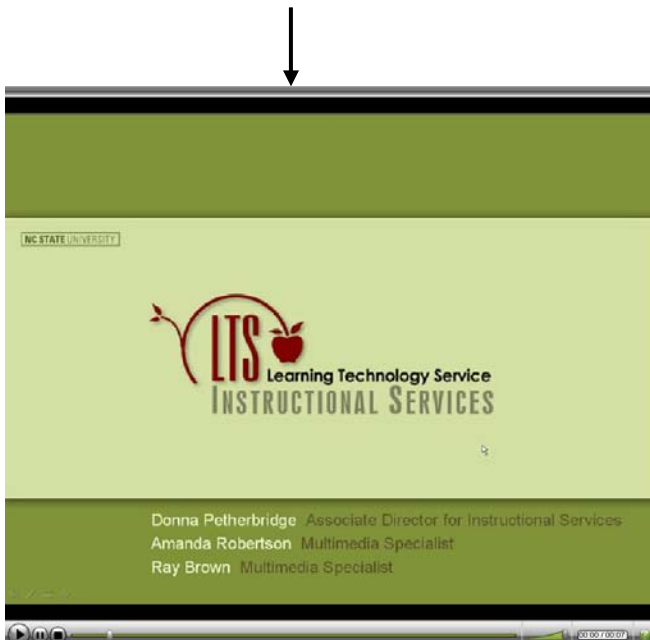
NC STATE UNIVERSITY

LTS Learning Technology Service
INSTRUCTIONAL SERVICES

Donna Petherbridge Associate Director for Instructional Services
Amanda Robertson Multimedia Specialist
Ray Brown Multimedia Specialist

00:00 / 00:07